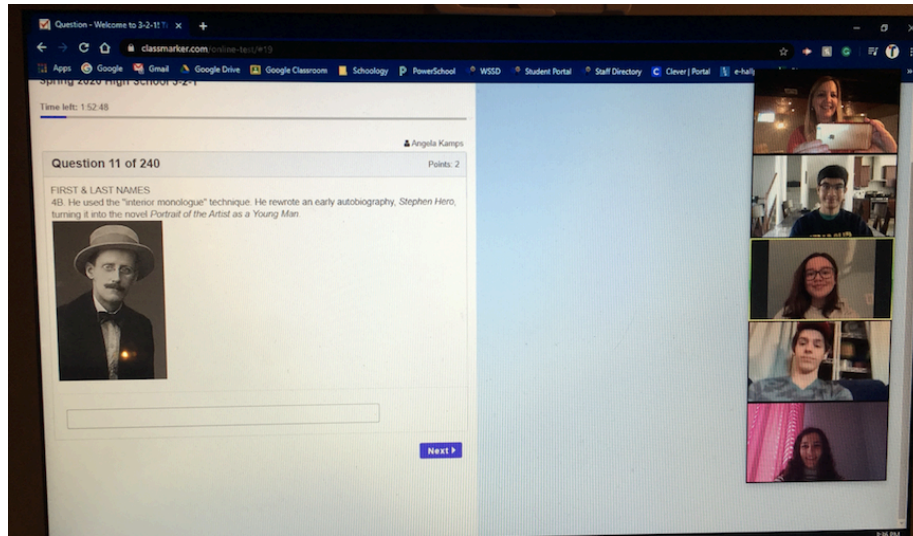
Question - Welcome to 3-2-1! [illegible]

classmarker.com/online-test/#15

Apps Google Gmail Google Drive Google Classroom Schoology PowerSchool WSSD Student Portal Staff Directory Clever | Portal e-hall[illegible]

Spring 2020 High School 3-2-1

Time left: 1:52:48

Angela Kamps

Question 11 of 240

Points: 2

FIRST & LAST NAMES
4B. He used the "interior monologue" technique. He rewrote an early autobiography, *Stephen Hero*, turning it into the novel *Portrait of the Artist as a Young Man*.

Next